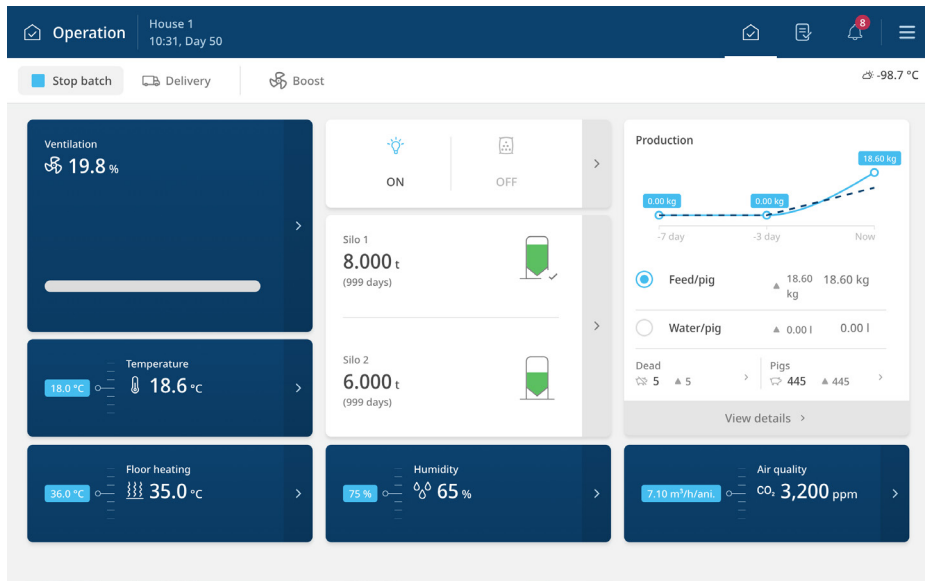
Operation
House 1
10:31, Day 50

8

Stop batch
Delivery
Boost

-98.7 °C

Ventilation
19.8 %

ON
OFF

Silo 1
8.000 t
(999 days)

Silo 2
6.000 t
(999 days)

Production
18.60 kg
0.00 kg
0.00 kg
-7 day
-3 day
Now

Feed/pig
18.60 kg
18.60 kg

Water/pig
0.00 l
0.00 l

Dead
5
5

Pigs
445
445

View details

Temperature
18.0 °C
18.6 °C

Floor heating
36.0 °C
35.0 °C

Humidity
75 %
65 %

Air quality
7.10 m³/h/ani.
$CO_2$ 3,200 ppm